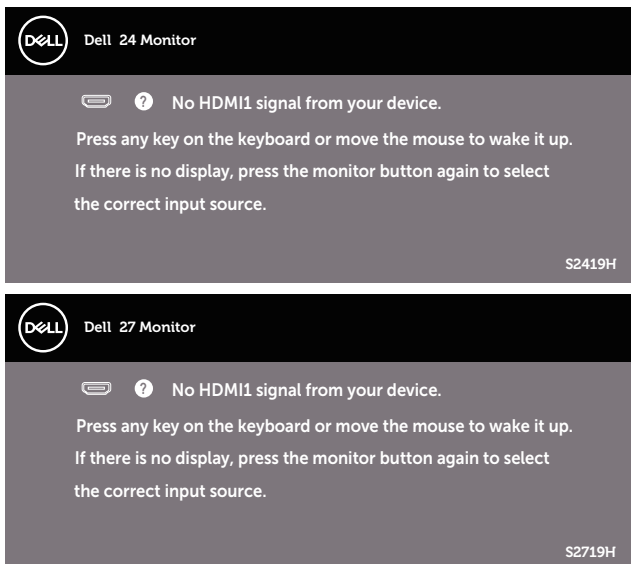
DELL Dell 24 Monitor

? No HDMI1 signal from your device.

Press any key on the keyboard or move the mouse to wake it up. If there is no display, press the monitor button again to select the correct input source.

S2419H

DELL Dell 27 Monitor

? No HDMI1 signal from your device.

Press any key on the keyboard or move the mouse to wake it up. If there is no display, press the monitor button again to select the correct input source.

S2719H